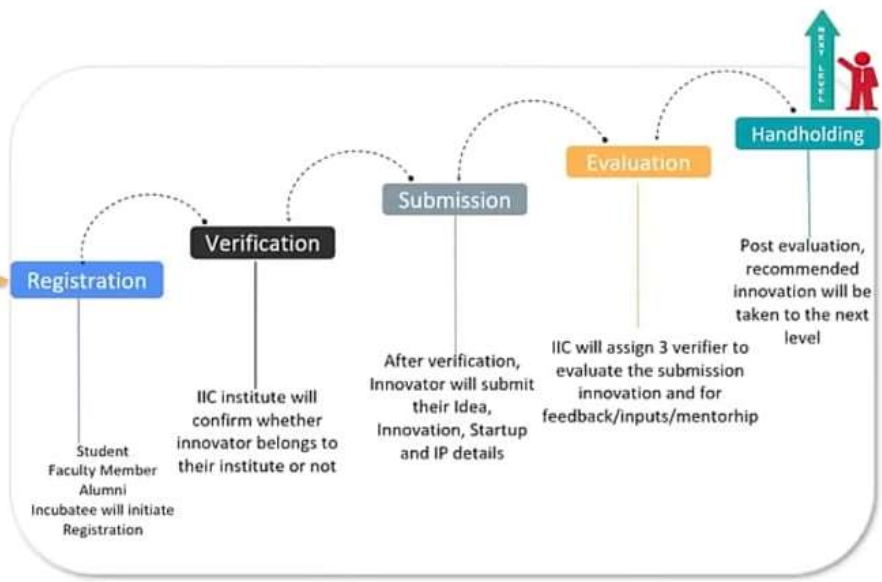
NEXT LEVEL

Registration

Student
Faculty Member
Alumni
Incubatee will initiate Registration

Verification

IIC institute will confirm whether innovator belongs to their institute or not

Submission

After verification, Innovator will submit their Idea, Innovation, Startup and IP details

Evaluation

IIC will assign 3 verifier to evaluate the submission innovation and for feedback/inputs/mentorhip

Handholding

Post evaluation, recommended innovation will be taken to the next level